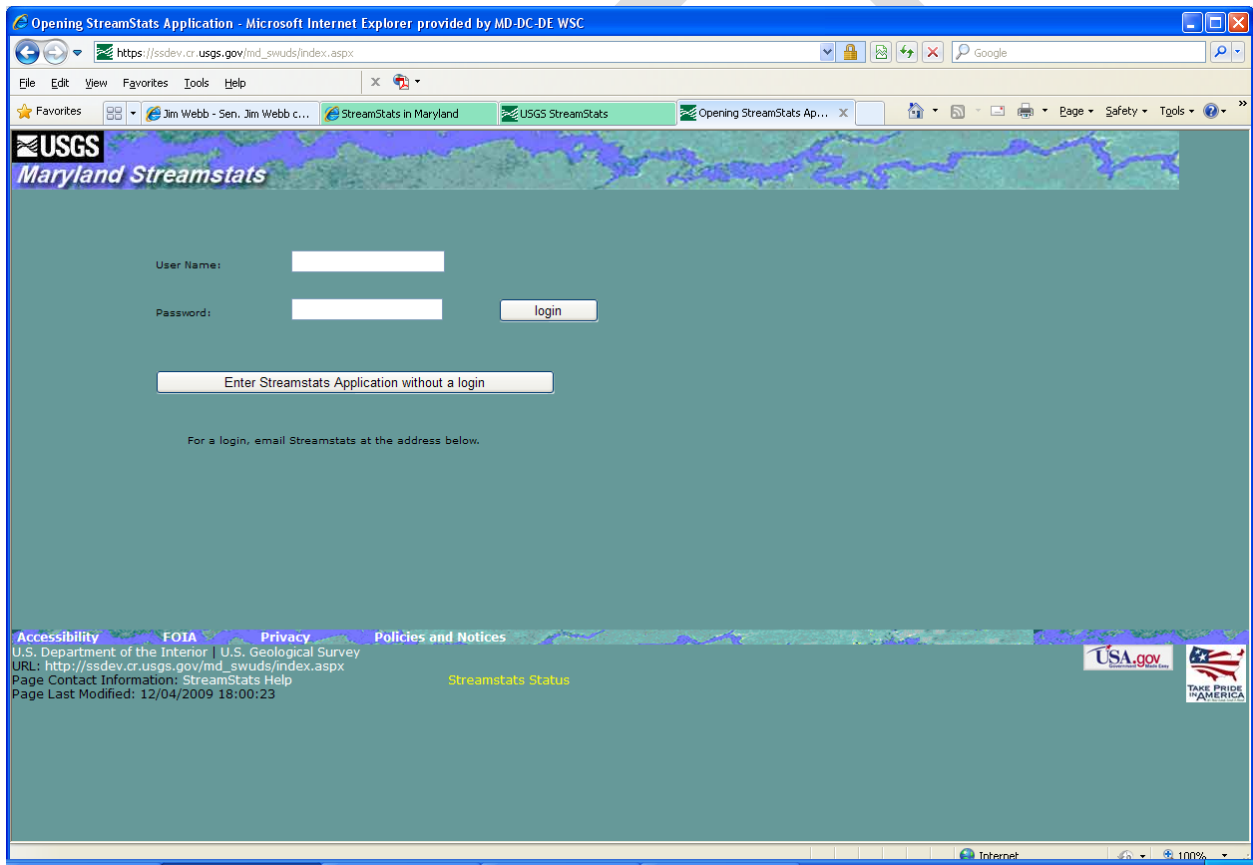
Opening StreamStats Application - Microsoft Internet Explorer provided by MD-DC-DE WSC

https://ssdev.cr.usgs.gov/md_swuds/index.aspx

Google

File Edit View Favorites Tools Help

Favorites

Jim Webb - Sen. Jim Webb c...

StreamStats in Maryland

USGS StreamStats

Opening StreamStats Ap...

Page ▾ Safety ▾ Tools ▾

USGS

Maryland Streamstats

User Name:

Password:

login

Enter Streamstats Application without a login

For a login, email Streamstats at the address below.

Accessibility FOIA Privacy Policies and Notices

U.S. Department of the Interior | U.S. Geological Survey
URL: http://ssdev.cr.usgs.gov/md_swuds/index.aspx
Page Contact Information: StreamStats Help
Page Last Modified: 12/04/2009 18:00:23

Streamstats Status

USA.gov

TAKE PRIDE IN AMERICA

Internet

100%